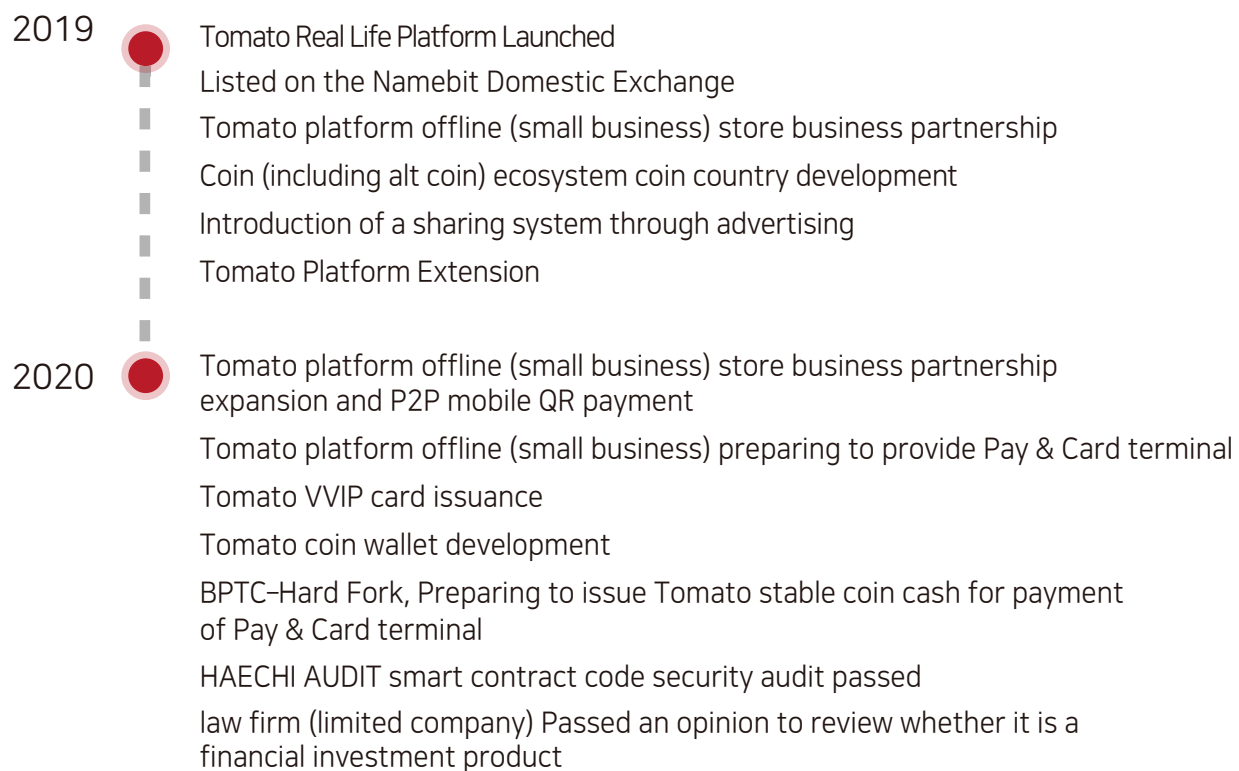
2019

Tomato Real Life Platform Launched

Listed on the Namebit Domestic Exchange

Tomato platform offline (small business) store business partnership

Coin (including alt coin) ecosystem coin country development

Introduction of a sharing system through advertising

Tomato Platform Extension

2020

Tomato platform offline (small business) store business partnership expansion and P2P mobile QR payment

Tomato platform offline (small business) preparing to provide Pay & Card terminal

Tomato VVIP card issuance

Tomato coin wallet development

BPTC–Hard Fork, Preparing to issue Tomato stable coin cash for payment of Pay & Card terminal

HAECHI AUDIT smart contract code security audit passed

law firm (limited company) Passed an opinion to review whether it is a financial investment product